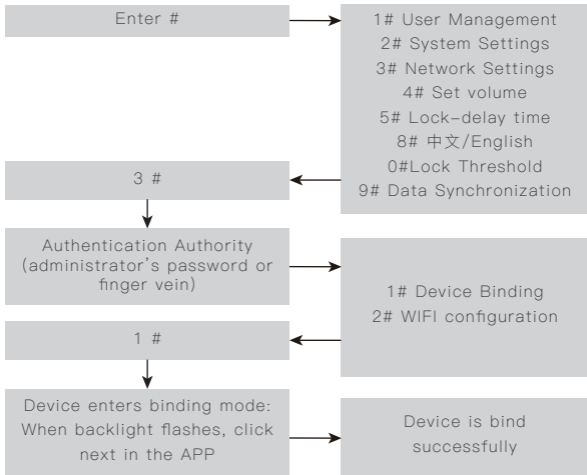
Enter #

1# User Management
2# System Settings
3# Network Settings
4# Set volume
5# Lock-delay time
8# 中文/English
0#Lock Threshold
9# Data Synchronization

3 #

Authentication Authority (administrator's password or finger vein)

1# Device Binding
2# WIFI configuration

1 #

Device enters binding mode: When backlight flashes, click next in the APP

Device is bind successfully